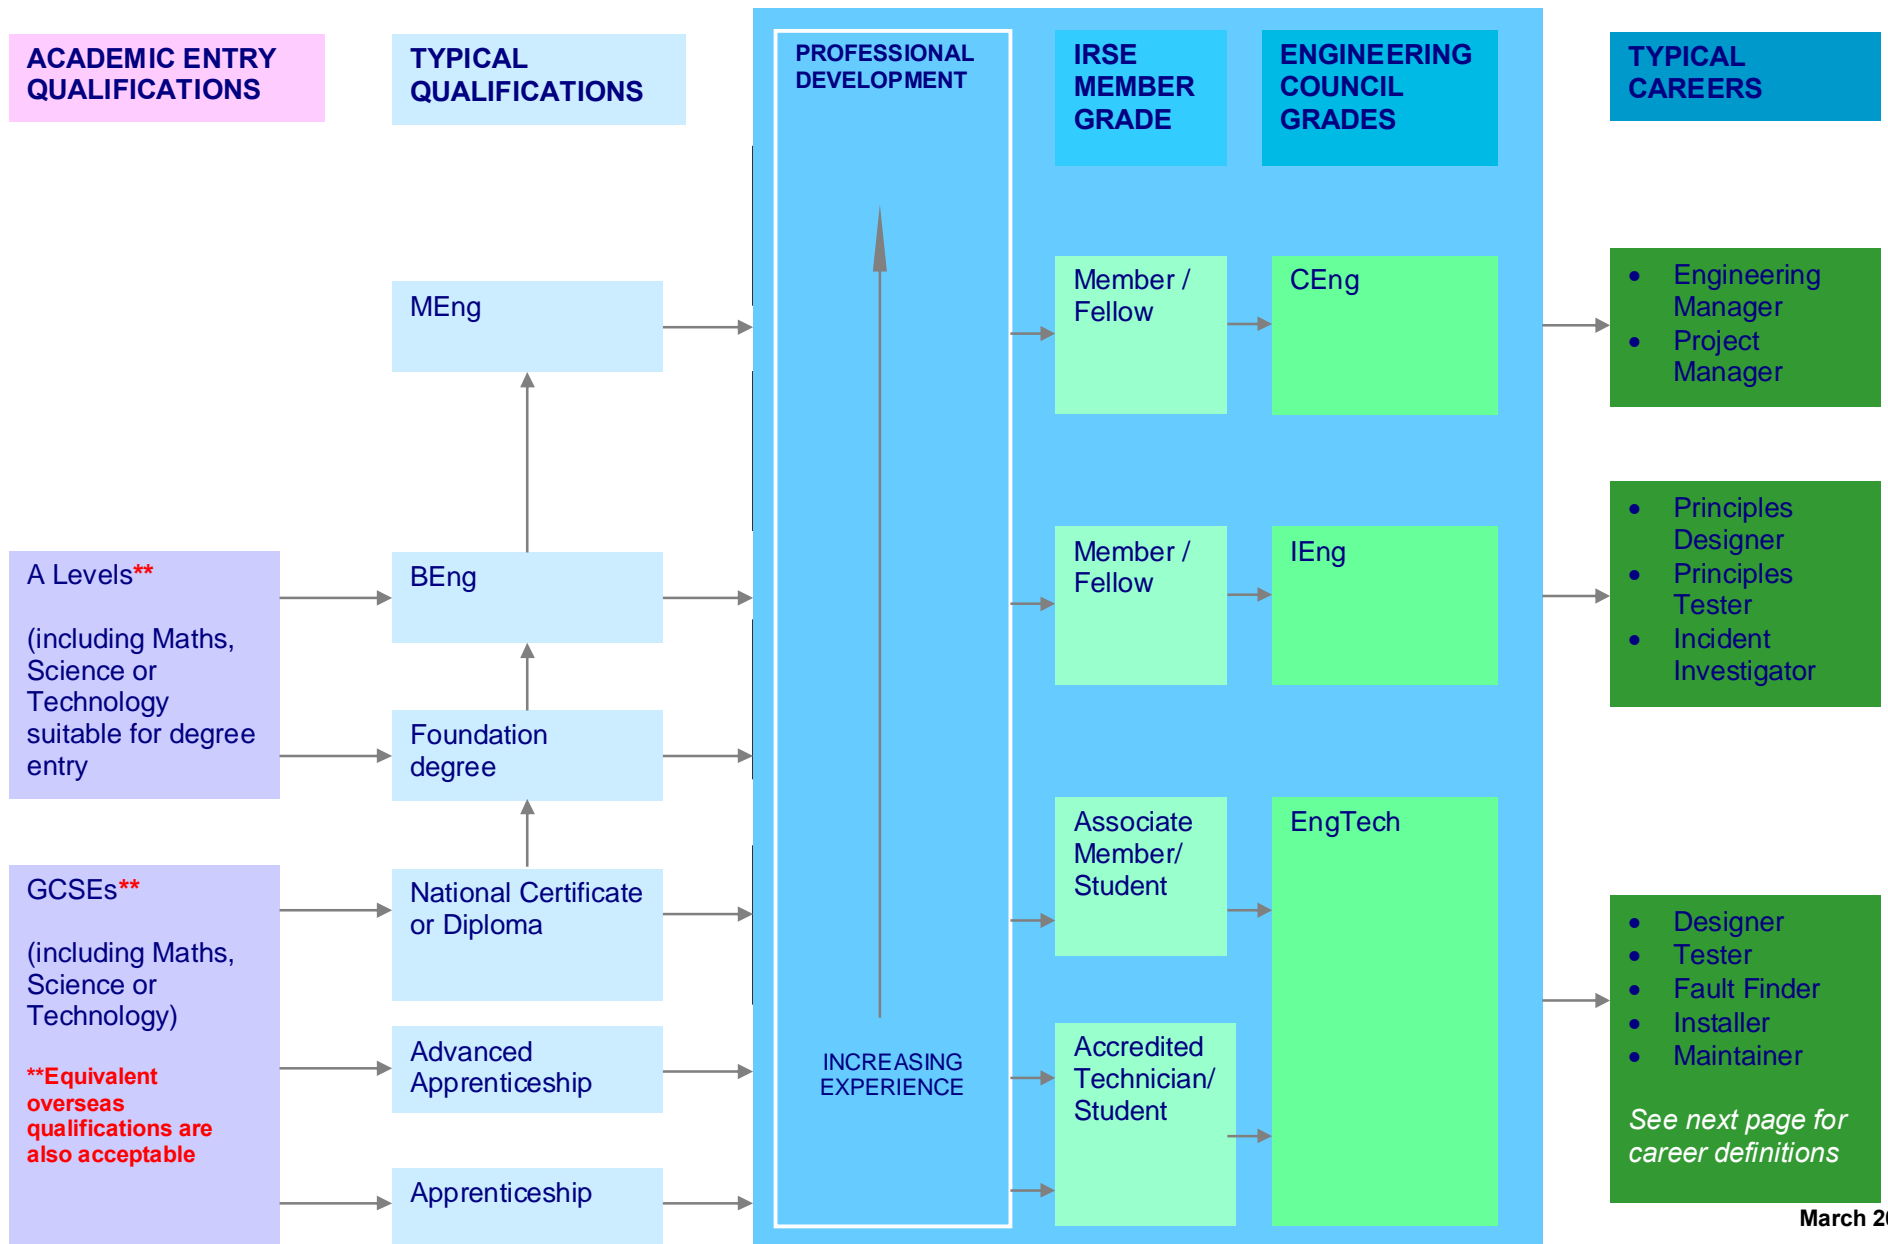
ACADEMIC ENTRY QUALIFICATIONS

TYPICAL QUALIFICATIONS

PROFESSIONAL DEVELOPMENT

IRSE MEMBER GRADE

ENGINEERING COUNCIL GRADES

TYPICAL CAREERS

MEng

Member / Fellow

CEng

- Engineering Manager
- Project Manager

A Levels**

(including Maths, Science or Technology suitable for degree entry

BEng

Member / Fellow

IEng

- Principles Designer
- Principles Tester
- Incident Investigator

Foundation degree

GCSEs**

(including Maths, Science or Technology)

**Equivalent overseas qualifications are also acceptable

National Certificate or Diploma

Associate Member/ Student

EngTech

- Designer
- Tester
- Fault Finder
- Installer
- Maintainer

See next page for career definitions

Advanced Apprenticeship

INCREASING EXPERIENCE

Accredited Technician/ Student

Apprenticeship

March 2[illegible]